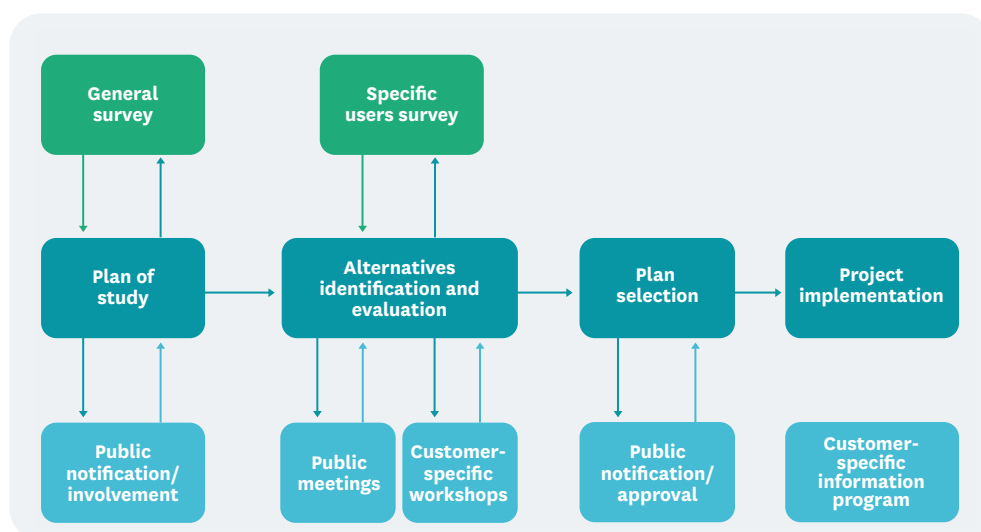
General survey

Specific users survey

Plan of study

Alternatives identification and evaluation

Plan selection

Project implementation

Public notification/ involvement

Public meetings

Customer-specific workshops

Public notification/ approval

Customer-specific information program